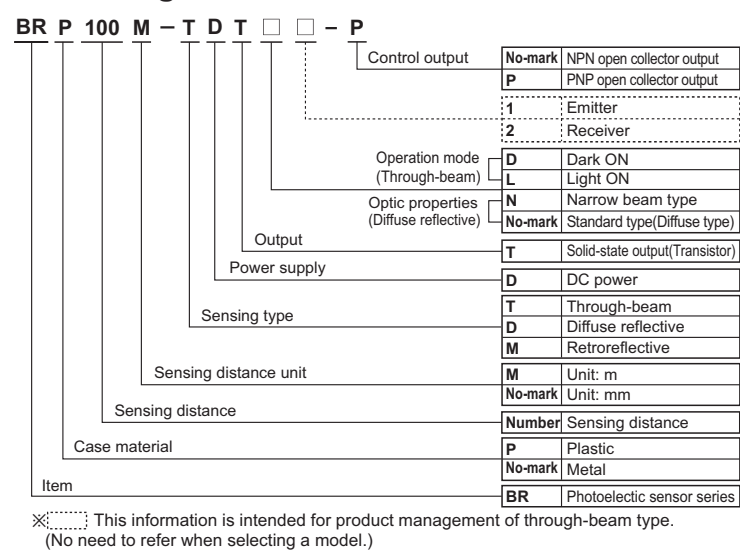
BR P 100 M – T D T □ □ – P

Control output

| No-mark | NPN open collector output |
|---|---|
| P | PNP open collector output |

| 1 | Emitter |
|---|---|
| 2 | Receiver |

Operation mode (Through-beam)

| D | Dark ON |
|---|---|
| L | Light ON |

Optic properties (Diffuse reflective)

| N | Narrow beam type |
|---|---|
| No-mark | Standard type(Diffuse type) |

Output

| T | Solid-state output(Transistor) |
|---|---|

Power supply

| D | DC power |
|---|---|

Sensing type

| T | Through-beam |
|---|---|
| D | Diffuse reflective |
| M | Retroreflective |

Sensing distance unit

| M | Unit: m |
|---|---|
| No-mark | Unit: mm |

Sensing distance

| Number | Sensing distance |
|---|---|

Case material

| P | Plastic |
|---|---|
| No-mark | Metal |

Item

| BR | Photoelecitic sensor series |
|---|---|

※ This information is intended for product management of through-beam type. (No need to refer when selecting a model.)